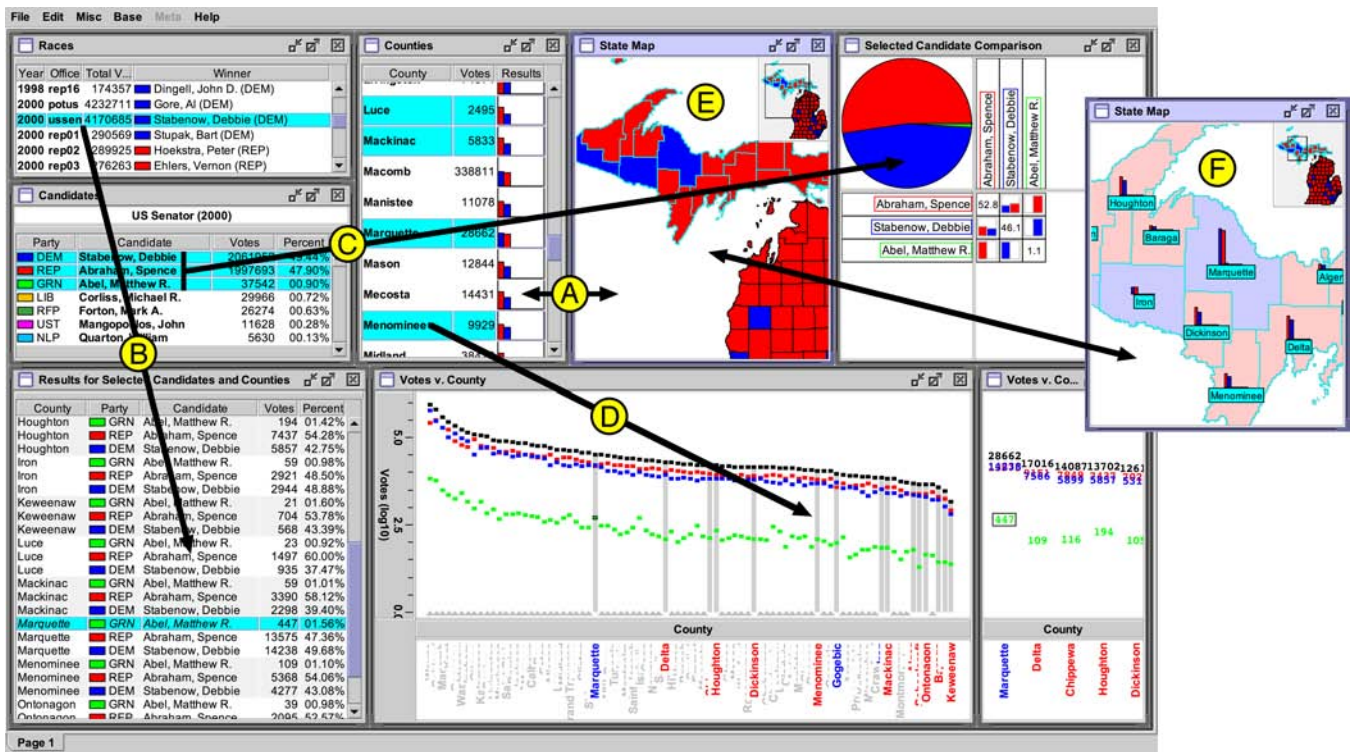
File Edit Misc Base Meta Help

Races

| Year | Office | Total V... | Winner |
|---|---|---|---|
| 1998 | rep16 | 174357 | Dingell, John D. (DEM) |
| 2000 | potus | 4232711 | Gore, Al (DEM) |
| 2000 | ussen | 4170685 | Stabenow, Debbie (DEM) |
| 2000 | rep01 | 290569 | Stupak, Bart (DEM) |
| 2000 | rep02 | 289925 | Hoekstra, Peter (REP) |
| 2000 | rep03 | 276263 | Ehlers, Vernon (REP) |

Candidates

US Senator (2000)

| Party | Candidate | Votes | Percent |
|---|---|---|---|
| DEM | Stabenow, Debbie | 2061952 | 49.44% |
| REP | Abraham, Spence | 1997693 | 47.90% |
| GRN | Abel, Matthew R. | 37542 | 00.90% |
| LIB | Corliss, Michael R. | 29966 | 00.72% |
| RFP | Forton, Mark A. | 26274 | 00.63% |
| UST | Mangopoulos, John | 11628 | 00.28% |
| NLP | Quarton, William | 5630 | 00.13% |

Counties

| County | Votes | Results |
|---|---|---|
| Luce | 2495 | |
| Mackinac | 5833 | |
| Macomb | 338811 | |
| Manistee | 11078 | |
| Marquette | 28662 | |
| Mason | 12844 | |
| Mecosta | 14431 | |
| Menominee | 9929 | |
| Midland | 384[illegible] | |

State Map

E

Selected Candidate Comparison

Abraham, Spence
Stabenow, Debbie
Abel, Matthew R.

Abraham, Spence 52.8
Stabenow, Debbie 46.1
Abel, Matthew R. 1.1

State Map

F

Houghton
Baraga
Marquette
Alger
Iron
Dickinson
Delta
Menominee

A
B
C
D

Results for Selected Candidates and Counties

| County | Party | Candidate | Votes | Percent |
|---|---|---|---|---|
| Houghton | GRN | Abel, Matthew R. | 194 | 01.42% |
| Houghton | REP | Abraham, Spence | 7437 | 54.28% |
| Houghton | DEM | Stabenow, Debbie | 5857 | 42.75% |
| Iron | GRN | Abel, Matthew R. | 59 | 00.98% |
| Iron | REP | Abraham, Spence | 2921 | 48.50% |
| Iron | DEM | Stabenow, Debbie | 2944 | 48.88% |
| Keweenaw | GRN | Abel, Matthew R. | 21 | 01.60% |
| Keweenaw | REP | Abraham, Spence | 704 | 53.78% |
| Keweenaw | DEM | Stabenow, Debbie | 568 | 43.39% |
| Luce | GRN | Abel, Matthew R. | 23 | 00.92% |
| Luce | REP | Abraham, Spence | 1497 | 60.00% |
| Luce | DEM | Stabenow, Debbie | 935 | 37.47% |
| Mackinac | GRN | Abel, Matthew R. | 59 | 01.01% |
| Mackinac | REP | Abraham, Spence | 3390 | 58.12% |
| Mackinac | DEM | Stabenow, Debbie | 2298 | 39.40% |
| Marquette | GRN | Abel, Matthew R. | 447 | 01.56% |
| Marquette | REP | Abraham, Spence | 13575 | 47.36% |
| Marquette | DEM | Stabenow, Debbie | 14238 | 49.68% |
| Menominee | GRN | Abel, Matthew R. | 109 | 01.10% |
| Menominee | REP | Abraham, Spence | 5368 | 54.06% |
| Menominee | DEM | Stabenow, Debbie | 4277 | 43.08% |
| Ontonagon | GRN | Abel, Matthew R. | 39 | 00.98% |
| Ontonagon | REP | Abraham, Spence | 2095 | 52.57% |

Votes v. County

Votes (log10)
5.0
2.5
0.0

County

Marquette Delta Houghton Dickinson Menominee Gogebic Mackinac Ontonagon Keweenaw

Votes v. Co...

28662 17016 14087 13702 1261
14238 7586 5899 5857 531
447
109 116 194 105

County

Marquette Delta Chippewa Houghton Dickinson

Page 1